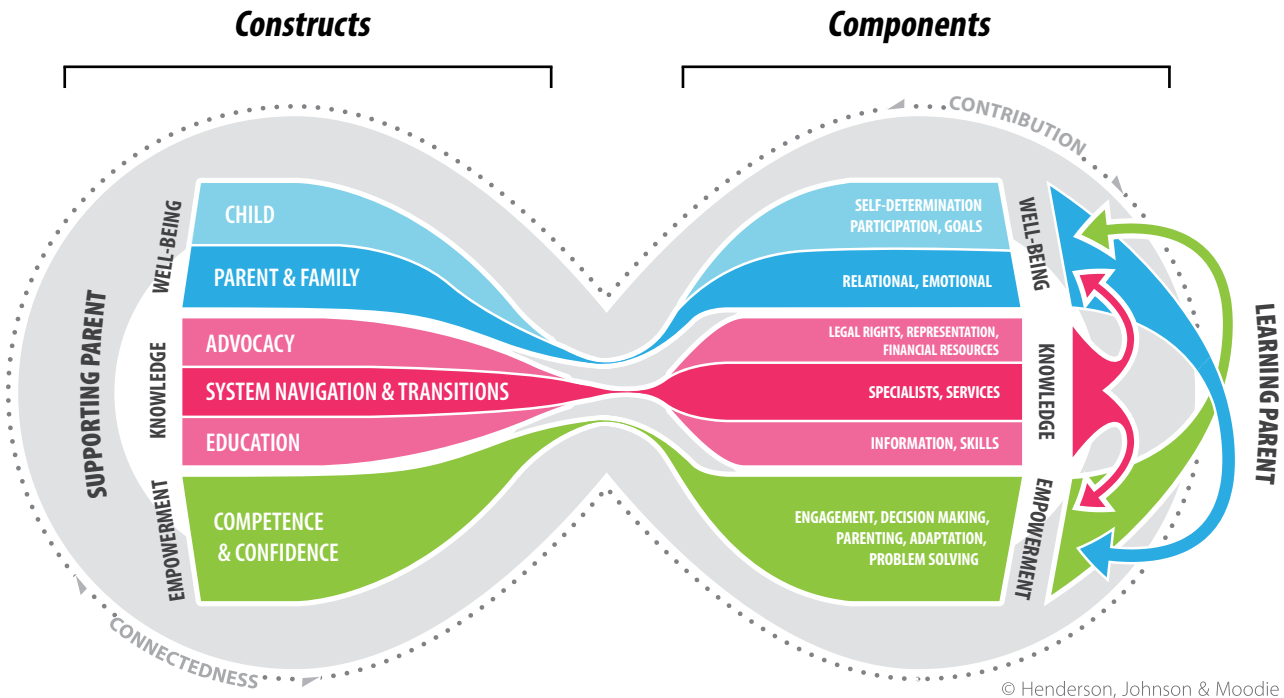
Constructs

Components

CONTRIBUTION

SUPPORTING PARENT

WELL-BEING

CHILD

PARENT & FAMILY

KNOWLEDGE

ADVOCACY

SYSTEM NAVIGATION & TRANSITIONS

EDUCATION

EMPOWERMENT

COMPETENCE & CONFIDENCE

SELF-DETERMINATION PARTICIPATION, GOALS

RELATIONAL, EMOTIONAL

LEGAL RIGHTS, REPRESENTATION, FINANCIAL RESOURCES

SPECIALISTS, SERVICES

INFORMATION, SKILLS

ENGAGEMENT, DECISION MAKING, PARENTING, ADAPTATION, PROBLEM SOLVING

WELL-BEING

KNOWLEDGE

EMPOWERMENT

LEARNING PARENT

CONNECTEDNESS

© Henderson, Johnson & Moodie